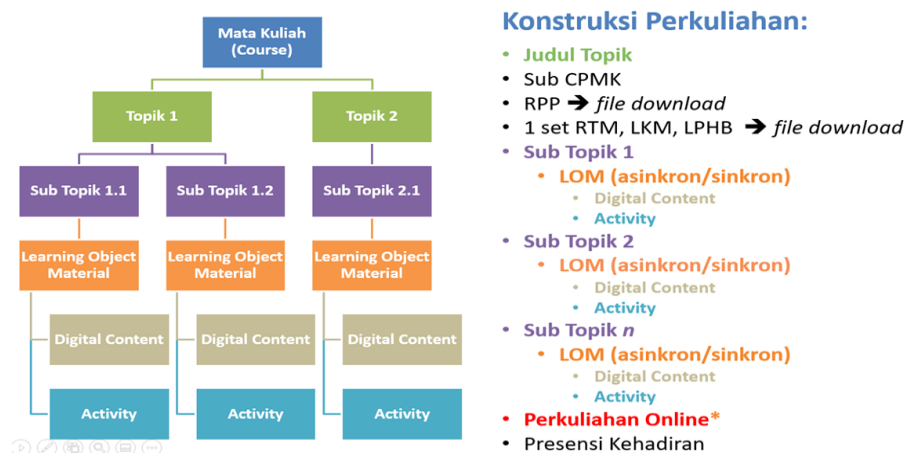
Mata Kuliah (Course)

Topik 1

Topik 2

Sub Topik 1.1

Sub Topik 1.2

Sub Topik 2.1

Learning Object Material

Learning Object Material

Learning Object Material

Digital Content

Digital Content

Digital Content

Activity

Activity

Activity

Konstruksi Perkuliahan:

- Judul Topik
- Sub CPMK
- RPP ➔ *file download*
- 1 set RTM, LKM, LPHB ➔ *file download*
- Sub Topik 1
  - LOM (asinkron/sinkron)
    - Digital Content
    - Activity
- Sub Topik 2
  - LOM (asinkron/sinkron)
    - Digital Content
    - Activity
- Sub Topik *n*
  - LOM (asinkron/sinkron)
    - Digital Content
    - Activity
- Perkuliahan Online*
- Presensi Kehadiran